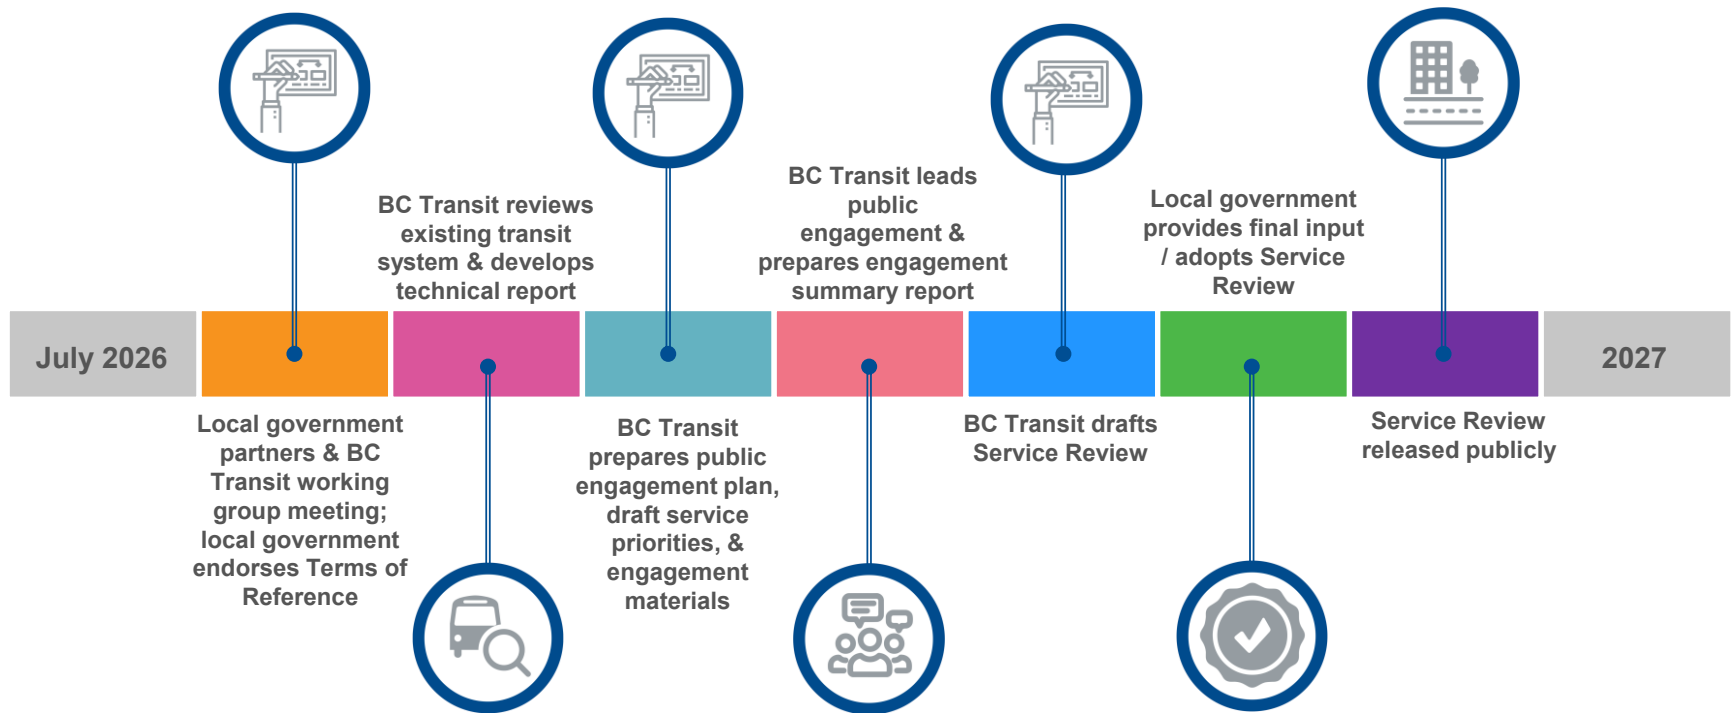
BC Transit reviews existing transit system & develops technical report

BC Transit leads public engagement & prepares engagement summary report

Local government provides final input / adopts Service Review

July 2026

2027

Local government partners & BC Transit working group meeting; local government endorses Terms of Reference

BC Transit prepares public engagement plan, draft service priorities, & engagement materials

BC Transit drafts Service Review

Service Review released publicly